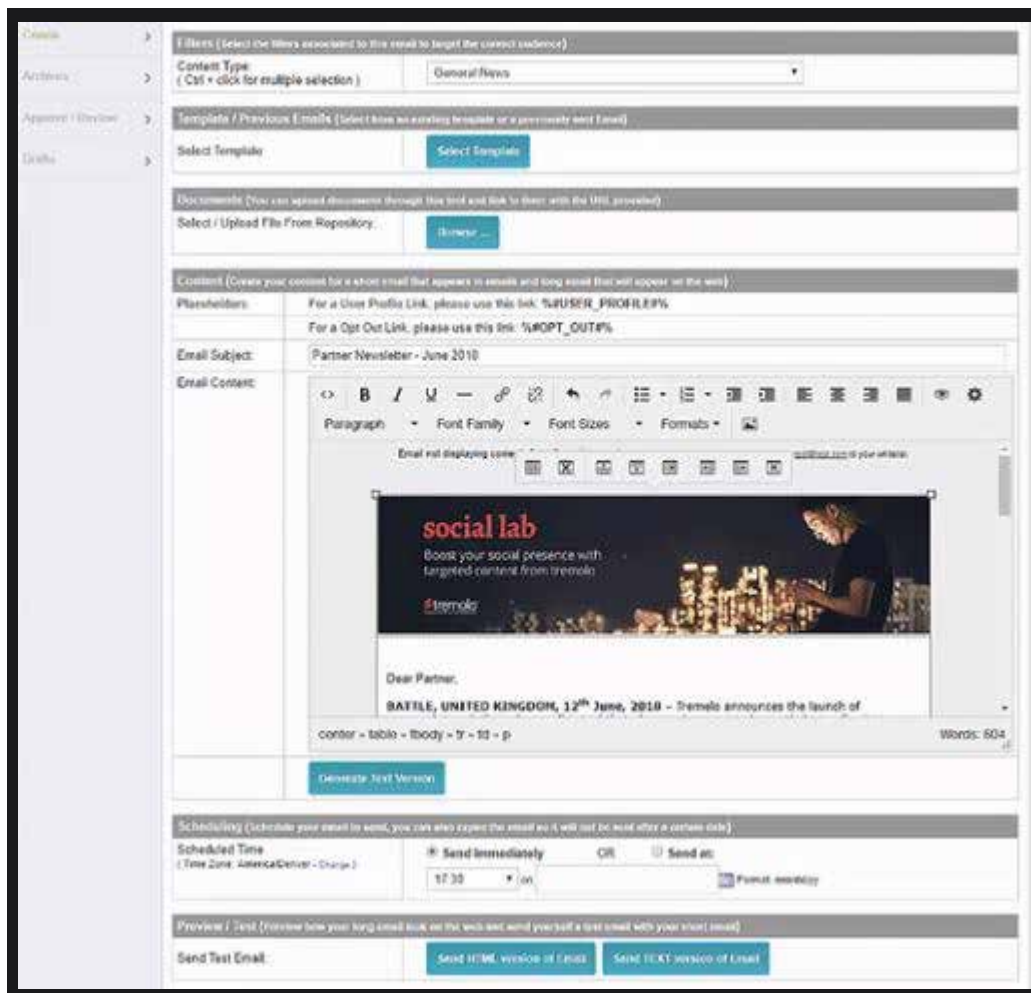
Create >
Archives >
Approve / Review >
Drafts >

Filters (Select the filters associated to this email to target the correct audience)
Content Type:
( Ctrl + click for multiple selection )
General News

Template / Previous Emails (Select from an existing template or a previously sent Email)
Select Template
Select Template

Documents (You can upload documents through this tool and link to them with the URL provided)
Select / Upload File From Repository:
Browse ...

Content (Create your content for a short email that appears in emails and long email that will appear on the web)
Placeholders:
For a User Profile Link, please use this link: %#USER_PROFILE#%
For a Opt Out Link, please use this link: %#OPT_OUT#%
Email Subject:
Partner Newsletter - June 2010
Email Content:
Paragraph Font Family Font Sizes Formats
Email not displaying corre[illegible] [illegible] to your whitelist.
social lab
Boost your social presence with targeted content from tremolo
tremolo
Dear Partner,
BATTLE, UNITED KINGDOM, 12$^{th}$ June, 2010 – Tremelo announces the launch of
center » table » tbody » tr » td » p
Words: 604
Generate Text Version

Scheduling (Schedule your email to send, you can also expire the email so it will not be sent after a certain date)
Scheduled Time
( Time Zone: America/Denver - Change )
Send Immediately OR Send at:
17:30 on
Format: mm/dd/yy

Preview / Test (Preview how your long email look on the web and send yourself a test email with your short email)
Send Test Email:
Send HTML version of Email
Send TEXT version of Email